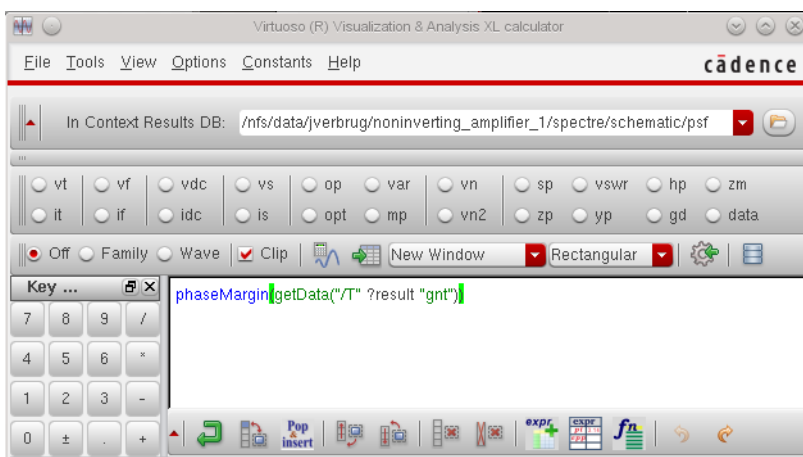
Virtuoso (R) Visualization & Analysis XL calculator

File Tools View Options Constants Help

cādence

In Context Results DB: /nfs/data/jverbrug/noninverting_amplifier_1/spectre/schematic/psf

vt vf vdc vs op var vn sp vswr hp zm

it if idc is opt mp vn2 zp yp gd data

Off Family Wave Clip New Window Rectangular

Key ...

7 8 9 /

4 5 6 *

1 2 3 -

0 ± . +

phaseMargin(getData("/T" ?result "gnt"))

Pop insert

expr

expr

fn